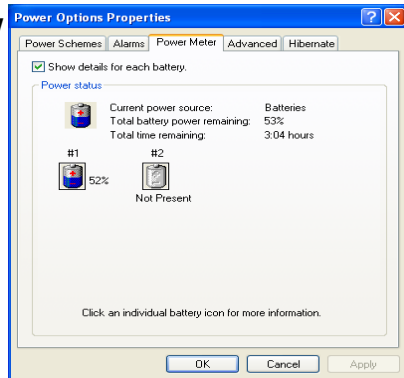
Power Options Properties

Power Schemes | Alarms | Power Meter | Advanced | Hibernate

Show details for each battery.

Power status

Current power source: Batteries
Total battery power remaining: 53%
Total time remaining: 3:04 hours

#1
52%

#2
Not Present

Click an individual battery icon for more information.

OK | Cancel | Apply